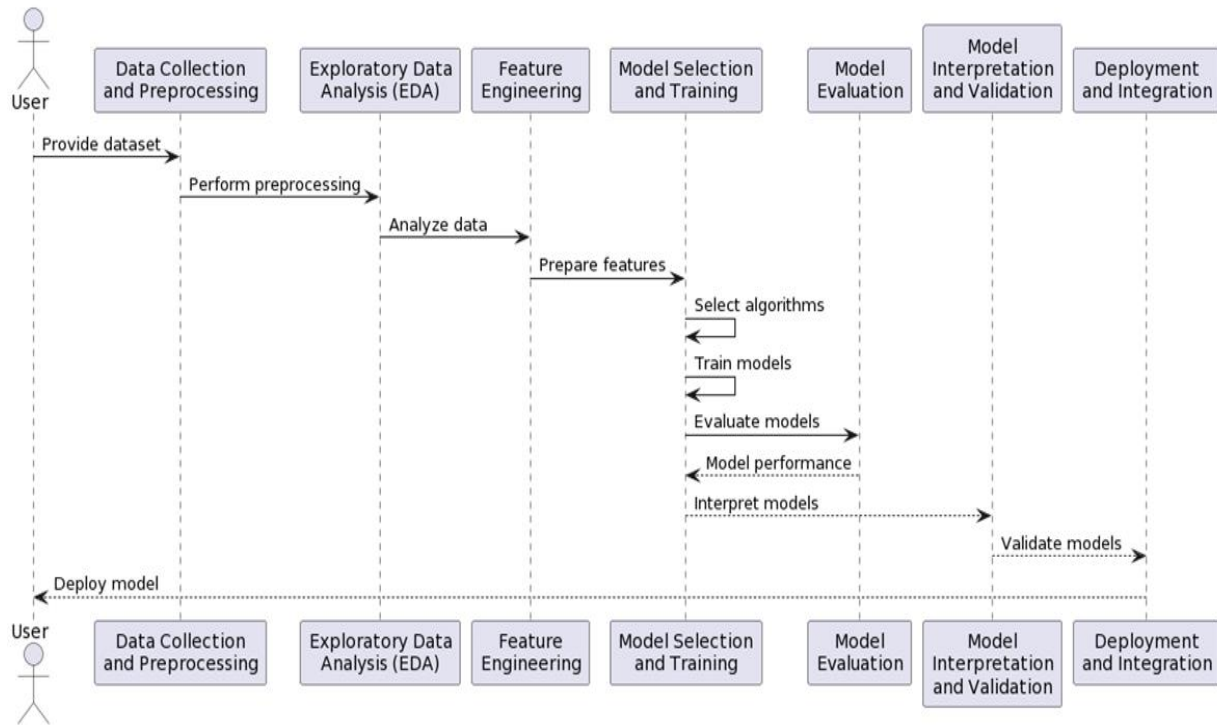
User

Data Collection and Preprocessing

Exploratory Data Analysis (EDA)

Feature Engineering

Model Selection and Training

Model Evaluation

Model Interpretation and Validation

Deployment and Integration

Provide dataset

Perform preprocessing

Analyze data

Prepare features

Select algorithms

Train models

Evaluate models

Model performance

Interpret models

Validate models

Deploy model

User

Data Collection and Preprocessing

Exploratory Data Analysis (EDA)

Feature Engineering

Model Selection and Training

Model Evaluation

Model Interpretation and Validation

Deployment and Integration